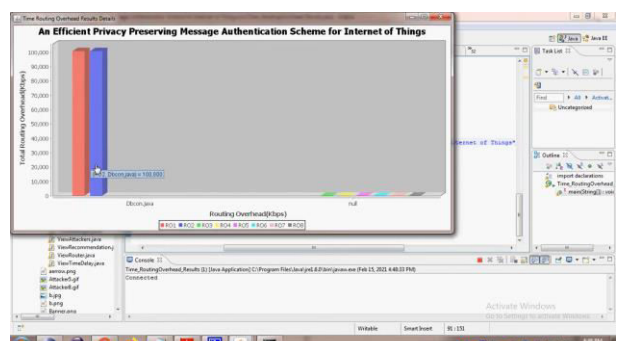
Time Routing Overhead Results Details

An Efficient Privacy Preserving Message Authentication Scheme for Internet of Things

100,000
90,000
80,000
70,000
60,000
50,000
40,000
30,000
20,000
10,000
0

Total Routing Overhead(Kbps)

Dbcon.java = 100,000

Dbcon.java

null

Routing Overhead(Kbps)

RO1 RO2 RO3 RO4 RO5 RO6 RO7 RO8

Java EE

Task List

Find All Activat...

Uncategorized

ernet of Things"

Outline

import declarations

Time_RoutingOverhead

main(String[]) : void

ViewAttacker.java
ViewRecommendation.j
ViewRouter.java
ViewTimeDelay.java
aerow.png
Attacker1.gif
Attacker8.gif
b.jpg
b.png
Banner.png

Console

Time_RoutingOverhead_Results (1) [Java Application] C:\Program Files\Java\jre1.8.0\bin\javaw.exe (Feb 15, 2021 4:48:33 PM)

Connected

Activate Windows
Go to Settings to activate Windows.

Writable Smart Insert 91 : 131